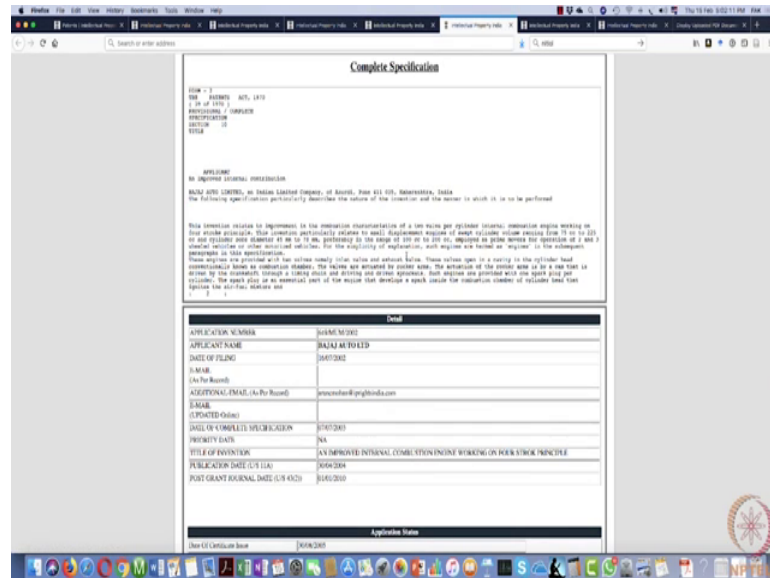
Firefox File Edit View History Bookmarks Tools Window Help

Search or enter address

Complete Specification

FORM - 2
THE PATENTS ACT, 1970
( 39 of 1970 )
PROVISIONAL / COMPLETE
SPECIFICATION
SECTION 10
TITLE

APPLICANT
An improved internal combustion

BAJAJ AUTO LIMITED, an Indian Limited Company, of Akurdi, Pune 411 035, Maharashtra, India
The following specification particularly describes the nature of the invention and the manner in which it is to be performed

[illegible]

Detail

| | |
|---|---|
| APPLICATION NUMBER | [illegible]/MUM/2002 |
| APPLICANT NAME | BAJAJ AUTO LTD |
| DATE OF FILING | 16/07/2002 |
| E-MAIL (As Per Record) | |
| ADDITIONAL-EMAIL (As Per Record) | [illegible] |
| E-MAIL (UPDATED Online) | |
| DATE OF COMPLETE SPECIFICATION | 07/07/2003 |
| PRIORITY DATE | NA |
| TITLE OF INVENTION | AN IMPROVED INTERNAL COMBUSTION ENGINE WORKING ON FOUR STROK PRINCIPLE |
| PUBLICATION DATE (U/S 11A) | 30/04/2004 |
| POST GRANT JOURNAL DATE (U/S 43(2)) | 01/01/2010 |

Application Status

| | |
|---|---|
| Date Of Certificate Issue | 30/08/2005 |